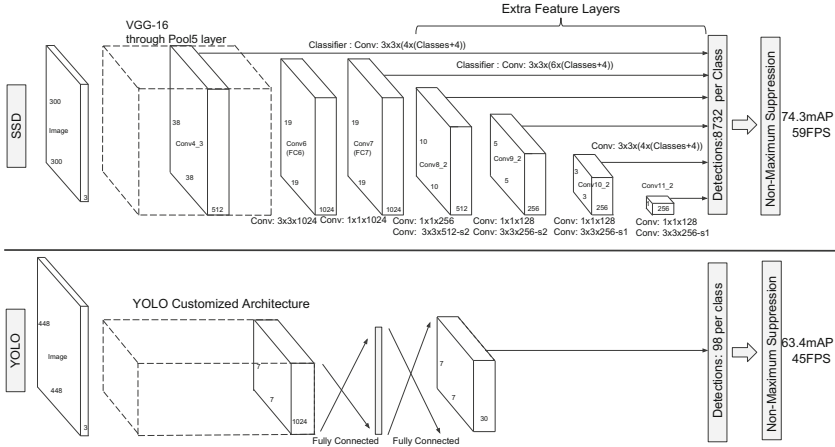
Extra Feature Layers

VGG-16
through Pool5 layer

Classifier : Conv: 3x3x(4x(Classes+4))

Classifier : Conv: 3x3x(6x(Classes+4))

SSD

300

Image

300

3

38

Conv4_3

38

512

19

Conv6 (FC6)

19

1024

19

Conv7 (FC7)

19

1024

10

Conv8_2

10

512

5

Conv9_2

5

256

Conv: 3x3x(4x(Classes+4))

3

Conv10_2

3

256

Conv11_2

256

Detections:8732 per Class

Non-Maximum Suppression

74.3mAP
59FPS

Conv: 3x3x1024 Conv: 1x1x1024 Conv: 1x1x256
Conv: 3x3x512-s2 Conv: 1x1x128
Conv: 3x3x256-s2 Conv: 1x1x128
Conv: 3x3x256-s1 Conv: 1x1x128
Conv: 3x3x256-s1

YOLO

448

Image

448

3

YOLO Customized Architecture

7

7

1024

7

7

30

Fully Connected Fully Connected

Detections: 98 per class

Non-Maximum Suppression

63.4mAP
45FPS